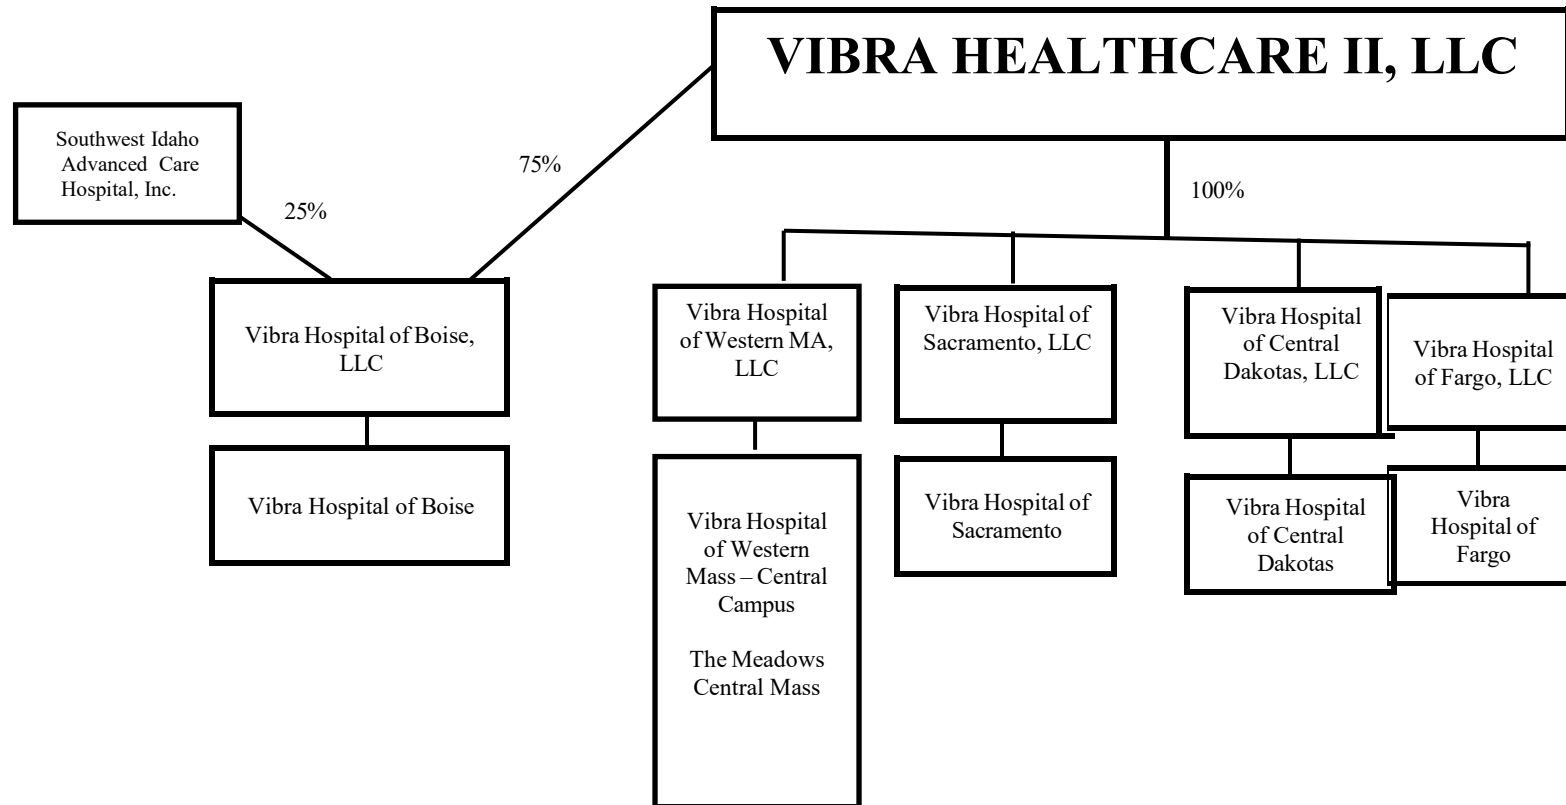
VIBRA HEALTHCARE II, LLC

Southwest Idaho Advanced Care Hospital, Inc.

25%

75%

100%

Vibra Hospital of Boise, LLC

Vibra Hospital of Boise

Vibra Hospital of Western MA, LLC

Vibra Hospital of Western Mass – Central Campus

The Meadows Central Mass

Vibra Hospital of Sacramento, LLC

Vibra Hospital of Sacramento

Vibra Hospital of Central Dakotas, LLC

Vibra Hospital of Central Dakotas

Vibra Hospital of Fargo, LLC

Vibra Hospital of Fargo